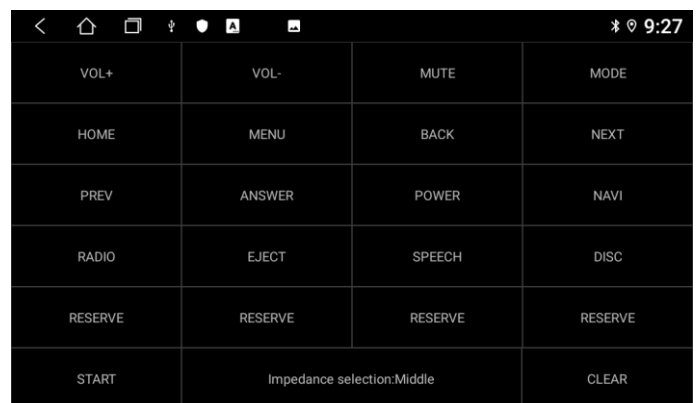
9:27

| VOL+ | VOL- | MUTE | MODE |
|---|---|---|---|
| HOME | MENU | BACK | NEXT |
| PREV | ANSWER | POWER | NAVI |
| RADIO | EJECT | SPEECH | DISC |
| RESERVE | RESERVE | RESERVE | RESERVE |
| START | Impedance selection:Middle | | CLEAR |